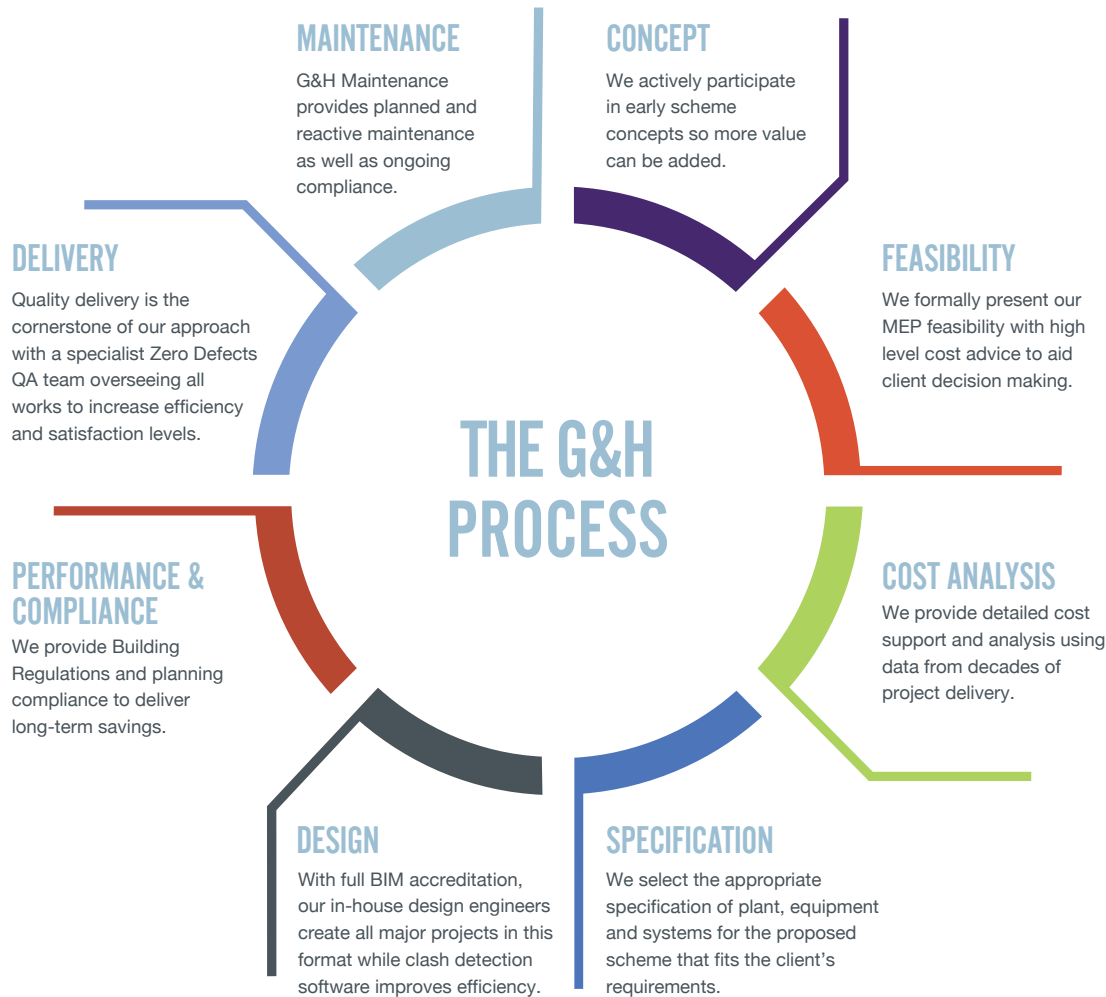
MAINTENANCE
G&H Maintenance provides planned and reactive maintenance as well as ongoing compliance.

CONCEPT
We actively participate in early scheme concepts so more value can be added.

DELIVERY
Quality delivery is the cornerstone of our approach with a specialist Zero Defects QA team overseeing all works to increase efficiency and satisfaction levels.

FEASIBILITY
We formally present our MEP feasibility with high level cost advice to aid client decision making.

THE G&H PROCESS

PERFORMANCE & COMPLIANCE
We provide Building Regulations and planning compliance to deliver long-term savings.

COST ANALYSIS
We provide detailed cost support and analysis using data from decades of project delivery.

DESIGN
With full BIM accreditation, our in-house design engineers create all major projects in this format while clash detection software improves efficiency.

SPECIFICATION
We select the appropriate specification of plant, equipment and systems for the proposed scheme that fits the client's requirements.